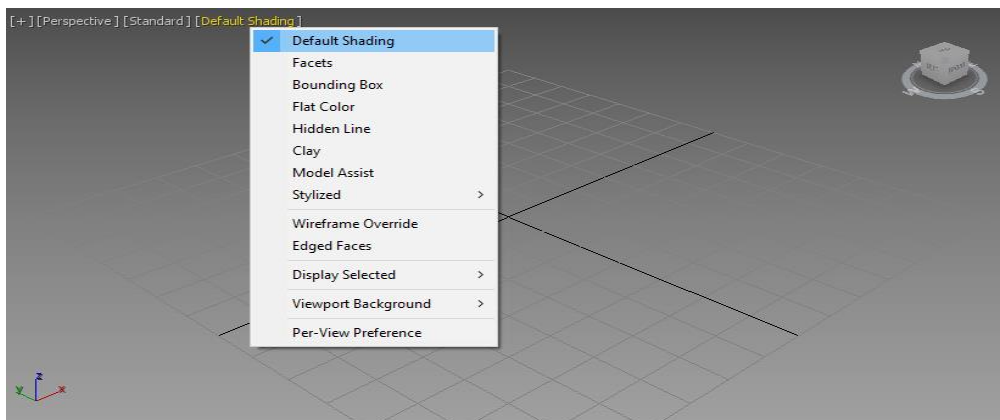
[+] [Perspective] [Standard] [Default Shading]

✓ Default Shading
Facets
Bounding Box
Flat Color
Hidden Line
Clay
Model Assist
Stylized >
Wireframe Override
Edged Faces
Display Selected >
Viewport Background >
Per-View Preference

z
y
x